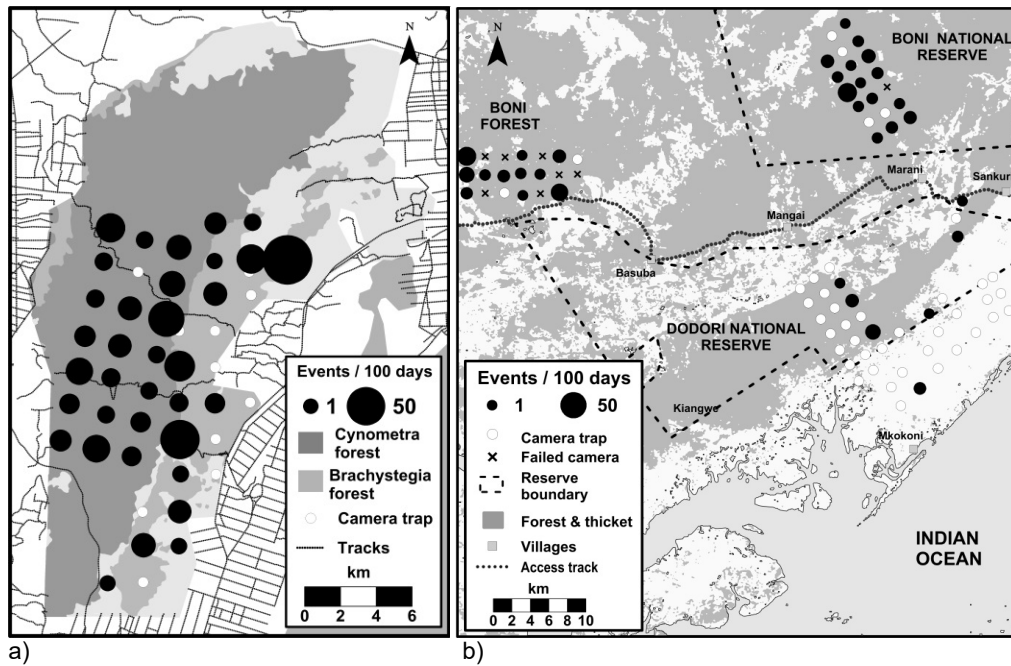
N

Events / 100 days
1 50
Cynometra forest
Brachystegia forest
Camera trap
Tracks
km
0 2 4 6

a)

N

BONI NATIONAL RESERVE

BONI FOREST

Marani
Sankuri
Mangai
Basuba

DODORI NATIONAL RESERVE

Kiangwe
Mkokoni

INDIAN OCEAN

Events / 100 days
1 50
Camera trap
Failed camera
Reserve boundary
Forest & thicket
Villages
Access track
km
0 2 4 6 8 10

b)